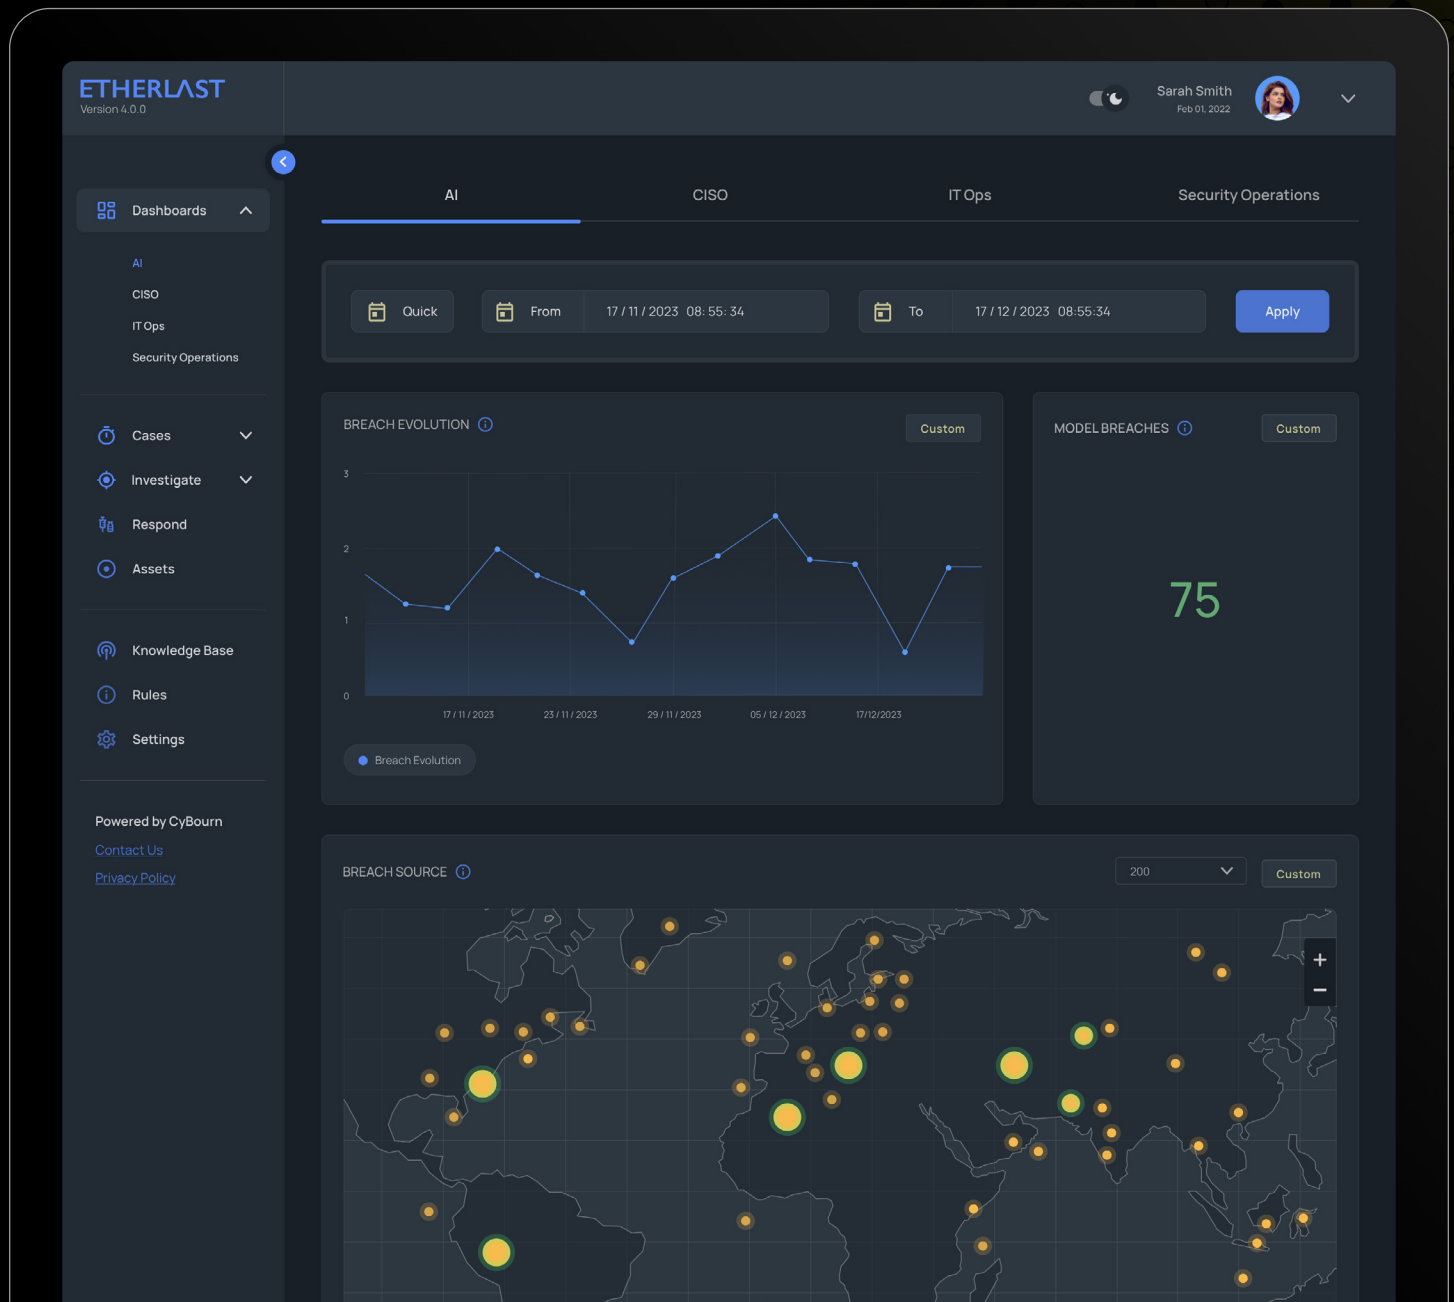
ETHERLAST
Version 4.0.0

Sarah Smith
Feb 01, 2022

Dashboards
AI
CISO
IT Ops
Security Operations

Cases
Investigate
Respond
Assets

Knowledge Base
Rules
Settings

Powered by CyBourn
Contact Us
Privacy Policy

AI | CISO | IT Ops | Security Operations

Quick | From | 17 / 11 / 2023 08: 55: 34 | To | 17 / 12 / 2023 08:55:34 | Apply

BREACH EVOLUTION
Custom
3
2
1
0
17 / 11 / 2023
23 / 11 / 2023
29 / 11 / 2023
05 / 12 / 2023
17/12/2023
Breach Evolution

MODEL BREACHES
Custom
75

BREACH SOURCE
200
Custom
+
−